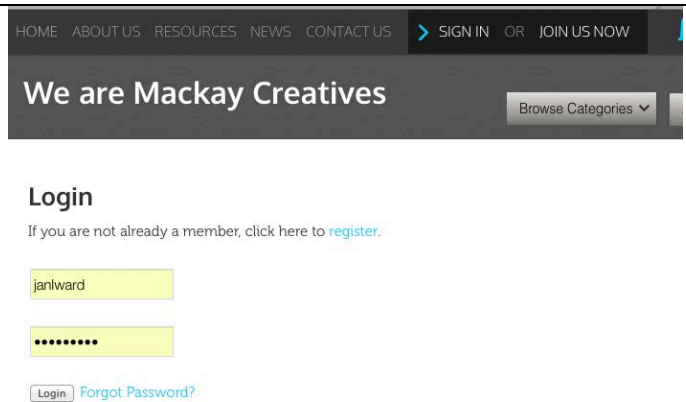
HOME ABOUT US RESOURCES NEWS CONTACT US > SIGN IN OR JOIN US NOW

We are Mackay Creatives

Browse Categories

Login

If you are not already a member, click here to register.

janlward

•••••••••

Login Forgot Password?